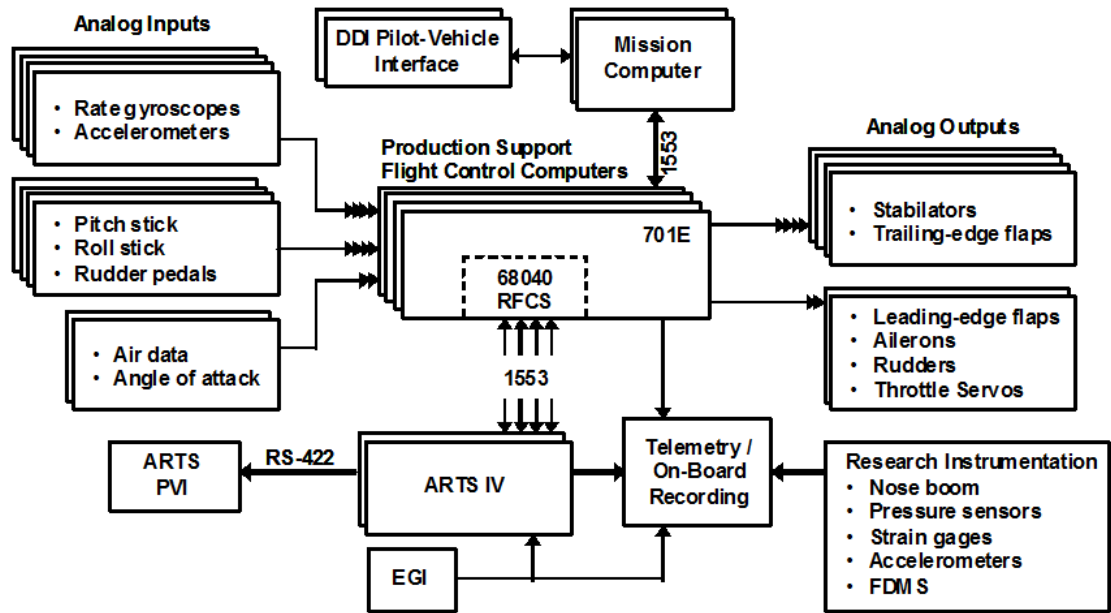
Analog Inputs

• Rate gyroscopes
• Accelerometers

• Pitch stick
• Roll stick
• Rudder pedals

• Air data
• Angle of attack

DDI Pilot-Vehicle Interface

Mission Computer

1553

Production Support Flight Control Computers

701E

68040 RFCS

1553

Analog Outputs

• Stabilators
• Trailing-edge flaps

• Leading-edge flaps
• Ailerons
• Rudders
• Throttle Servos

ARTS PVI

RS-422

ARTS IV

Telemetry / On-Board Recording

Research Instrumentation
• Nose boom
• Pressure sensors
• Strain gages
• Accelerometers
• FDMS

EGI